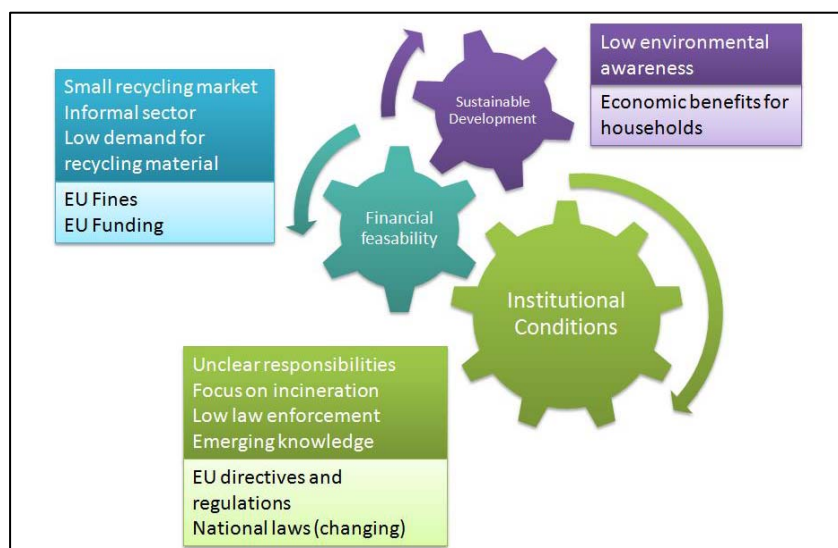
Small recycling market
Informal sector
Low demand for recycling material

EU Fines
EU Funding

Sustainable Development

Low environmental awareness

Economic benefits for households

Financial feasability

Institutional Conditions

Unclear responsibilities
Focus on incineration
Low law enforcement
Emerging knowledge

EU directives and regulations
National laws (changing)